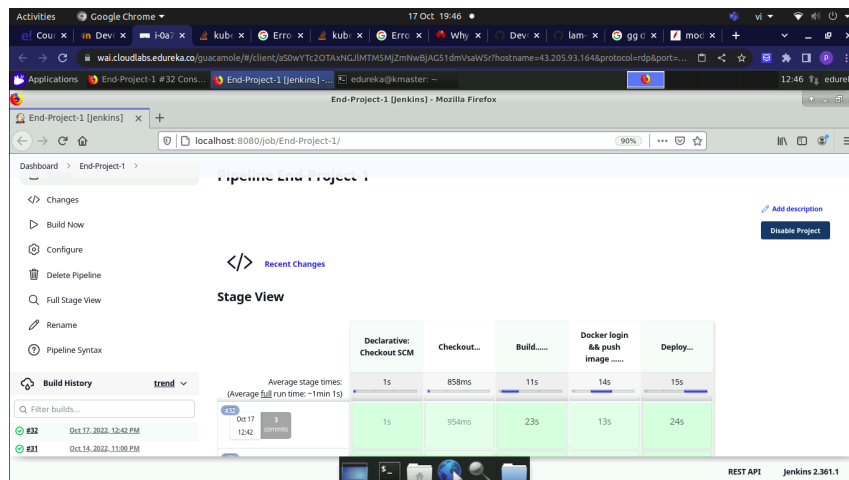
Activities Google Chrome ▾ 17 Oct 19:46 ● vi ▾

Cou × Dev × i-0a7 × kub × Erro × kub × Erro × Why × Dev × lam × gg × mod × +

wai.cloudlabs.edureka.co/guacamole/#/client/a50wYTc2OTAxNGJlMTM5MjZmNwBjAG51dmVsaW5r?hostname=43.205.93.164&protocol=rdp&port=...

Applications End-Project-1 #32 Cons... End-Project-1 [Jenkins] -... edureka@kmaster: ~ 12:46 edurel

End-Project-1 [Jenkins] - Mozilla Firefox

End-Project-1 [Jenkins] × +

localhost:8080/job/End-Project-1/ 90%

Dashboard > End-Project-1 >

Pipeline End-Project-1

Changes

Build Now

Configure

Delete Pipeline

Full Stage View

Rename

Pipeline Syntax

Build History trend

Filter builds...

#32 Oct 17, 2022, 12:42 PM

#31 Oct 14, 2022, 11:00 PM

Add description

Disable Project

Recent Changes

Stage View

| | Declarative: Checkout SCM | Checkout... | Build...... | Docker login && push image ...... | Deploy... |
|---|---|---|---|---|---|
| Average stage times: (Average full run time: ~1min 1s) | 1s | 858ms | 11s | 14s | 15s |
| #32 Oct 17 12:42 3 commits | 1s | 954ms | 23s | 13s | 24s |

REST API Jenkins 2.361.1